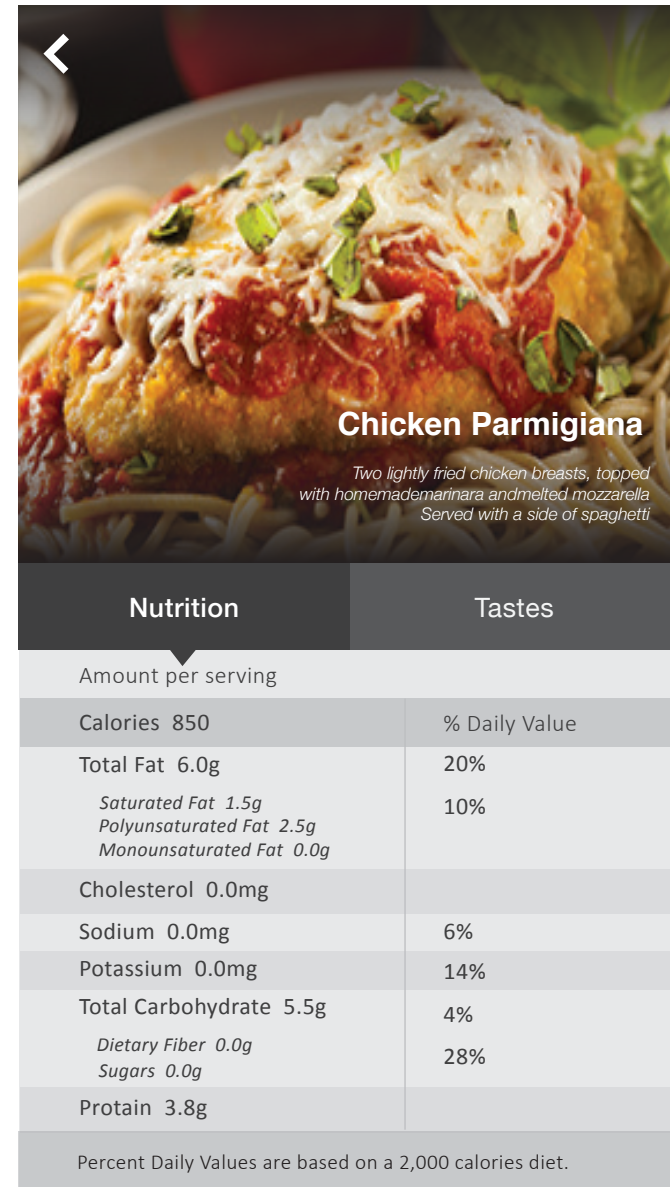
Chicken Parmigiana

Two lightly fried chicken breasts, topped with homemademarinara andmelted mozzarella Served with a side of spaghetti

Nutrition | Tastes

Amount per serving

| Calories 850 | % Daily Value |
|---|---|
| Total Fat 6.0g | 20% |
| Saturated Fat 1.5g<br>Polyunsaturated Fat 2.5g<br>Monounsaturated Fat 0.0g | 10% |
| Cholesterol 0.0mg | |
| Sodium 0.0mg | 6% |
| Potassium 0.0mg | 14% |
| Total Carbohydrate 5.5g | 4% |
| Dietary Fiber 0.0g<br>Sugars 0.0g | 28% |
| Protain 3.8g | |

Percent Daily Values are based on a 2,000 calories diet.